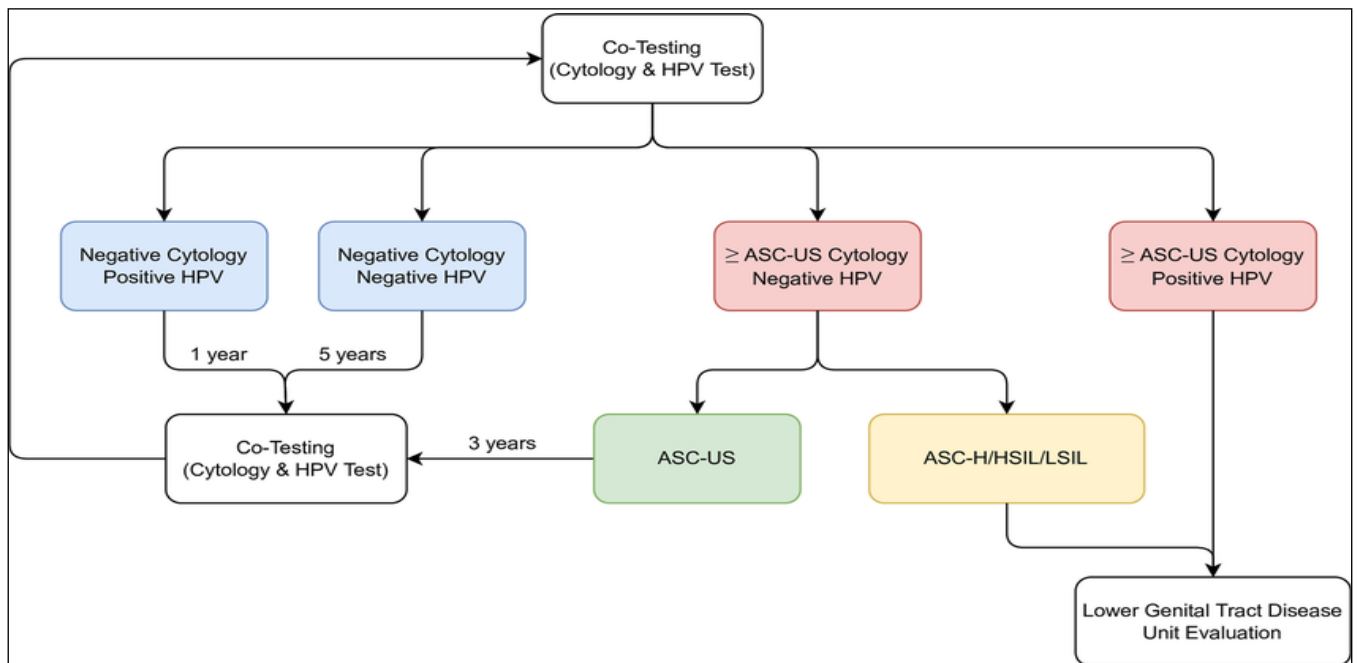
Co-Testing
(Cytology & HPV Test)

Negative Cytology
Positive HPV

Negative Cytology
Negative HPV

$\geq$ ASC-US Cytology
Negative HPV

$\geq$ ASC-US Cytology
Positive HPV

1 year

5 years

Co-Testing
(Cytology & HPV Test)

3 years

ASC-US

ASC-H/HSIL/LSIL

Lower Genital Tract Disease
Unit Evaluation